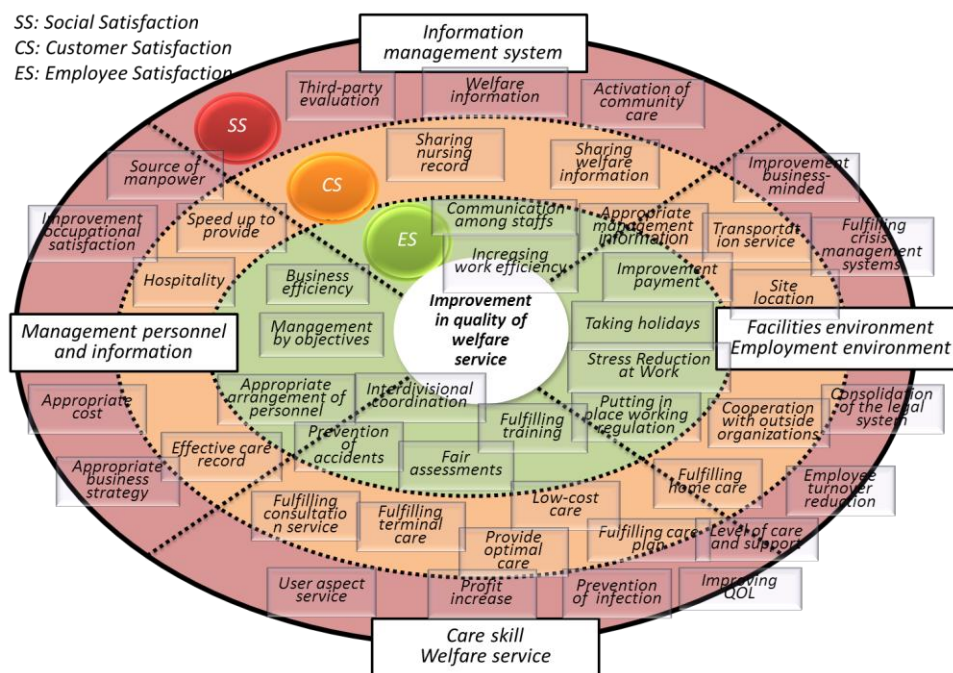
SS: Social Satisfaction
CS: Customer Satisfaction
ES: Employee Satisfaction

Information management system

SS

CS

ES

Third-party evaluation

Welfare information

Activation of community care

Sharing nursing record

Sharing welfare information

Source of manpower

Improvement business-minded

Improvement occupational satisfaction

Speed up to provide

Communication among staffs

Appropriate management information

Transportation service

Fulfilling crisis management systems

Increasing work efficiency

Hospitality

Business efficiency

Improvement payment

Site location

Improvement in quality of welfare service

Management by objectives

Taking holidays

Management personnel and information

Facilities environment Employment environment

Stress Reduction at Work

Appropriate arrangement of personnel

Interdivisional coordination

Appropriate cost

Putting in place working regulation

Cooperation with outside organizations

Consolidation of the legal system

Fulfilling training

Prevention of accidents

Effective care record

Fair assessments

Appropriate business strategy

Fulfilling home care

Employee turnover reduction

Low-cost care

Fulfilling consultation service

Fulfilling terminal care

Provide optimal care

Fulfilling care plan

Level of care and support

User aspect service

Profit increase

Prevention of infection

Improving QOL

Care skill Welfare service